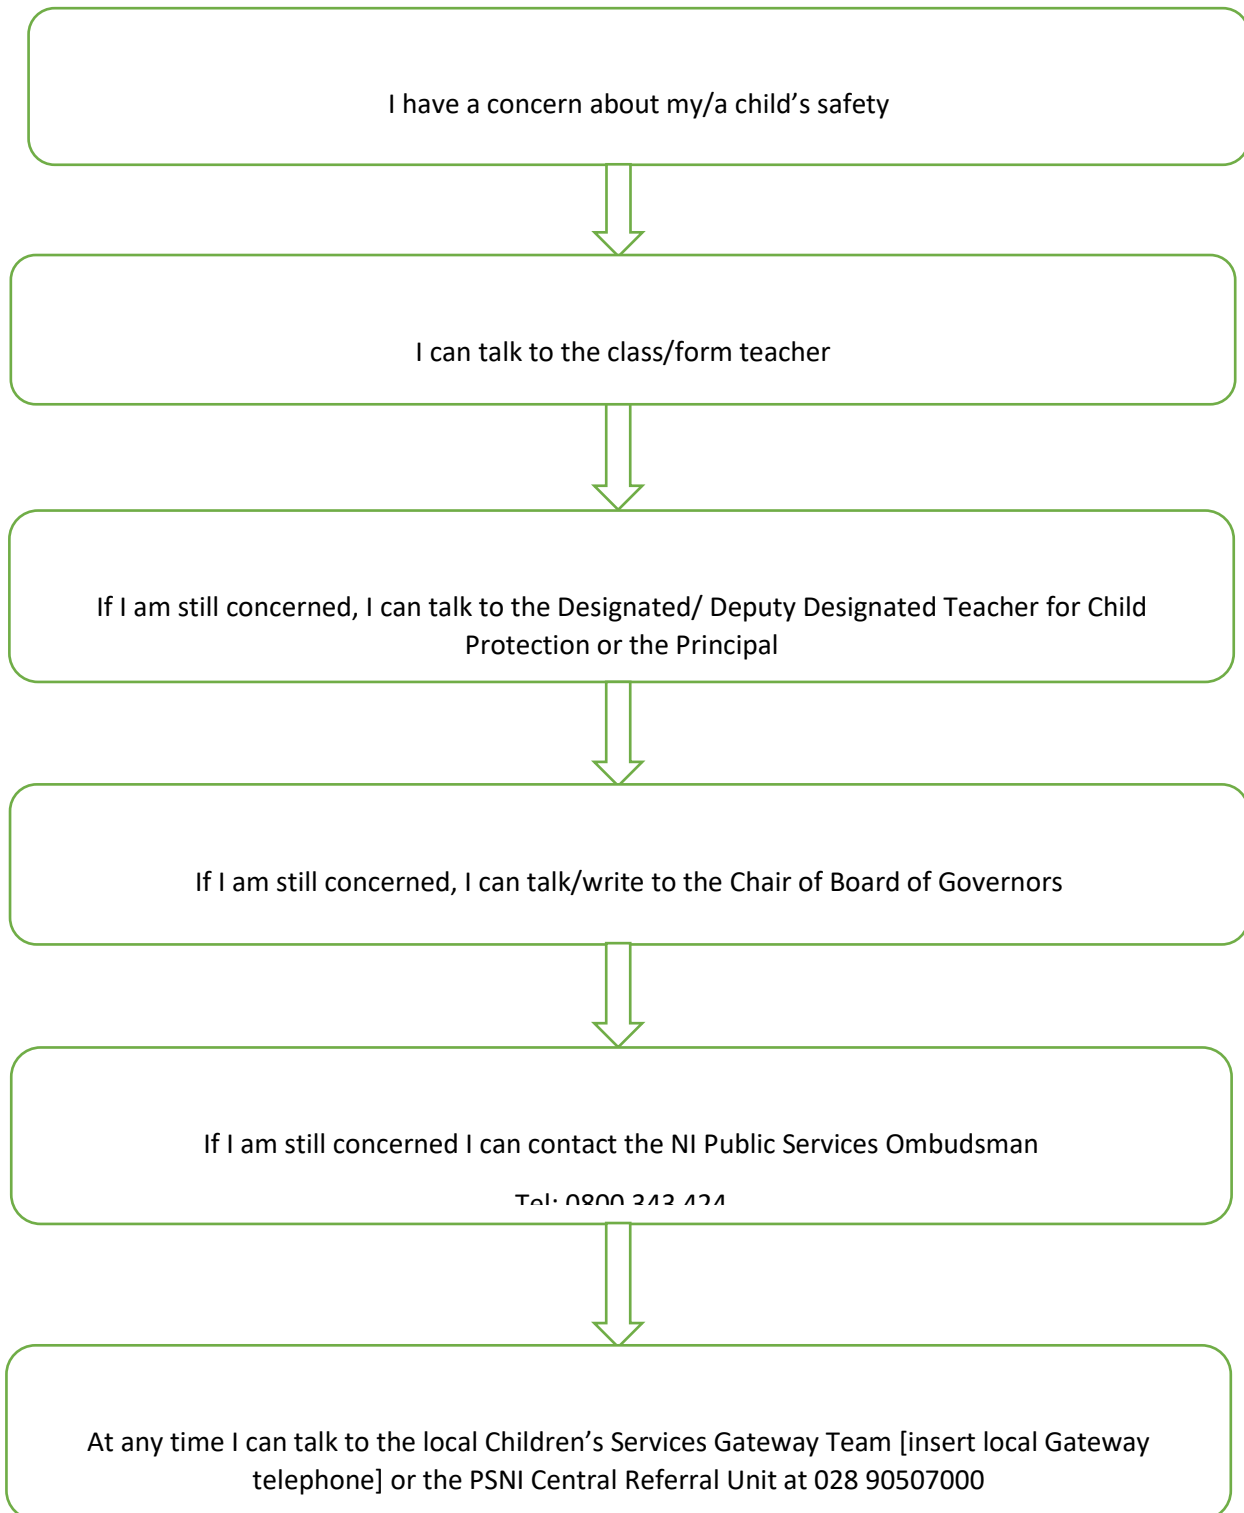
I have a concern about my/a child’s safety

I can talk to the class/form teacher

If I am still concerned, I can talk to the Designated/ Deputy Designated Teacher for Child Protection or the Principal

If I am still concerned, I can talk/write to the Chair of Board of Governors

If I am still concerned I can contact the NI Public Services Ombudsman

Tel: 0800 343 424

At any time I can talk to the local Children’s Services Gateway Team [insert local Gateway telephone] or the PSNI Central Referral Unit at 028 90507000